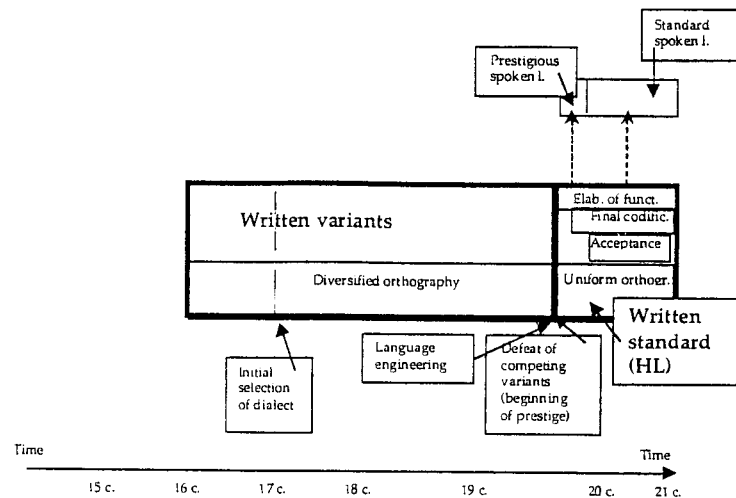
Standard spoken l.

Prestigious spoken l.

Written variants

Elab. of funct.

Final codific.

Acceptance

Diversified orthography

Uniform orthoer.

Written standard (HL)

Initial selection of dialect

Language engineering

Defeat of competing variants (beginning of prestige)

Time

Time

15 c.

16 c.

17 c.

18 c.

19 c.

20 c.

21 c.